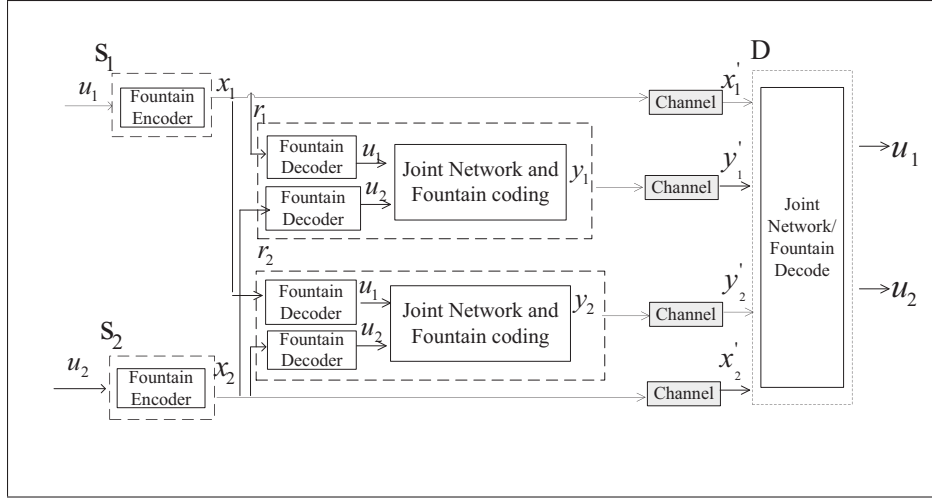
$S_1$

$u_1$

Fountain Encoder

$x_1$

$x_1'$

Channel

D

$r_1$

Fountain Decoder

$u_1$

Fountain Decoder

$u_2$

Joint Network and Fountain coding

$y_1$

Channel

$y_1'$

$\rightarrow u_1$

Joint Network/ Fountain Decode

$r_2$

Fountain Decoder

$u_1$

Fountain Decoder

$u_2$

Joint Network and Fountain coding

$y_2$

Channel

$y_2'$

$\rightarrow u_2$

$S_2$

$u_2$

Fountain Encoder

$x_2$

Channel

$x_2'$